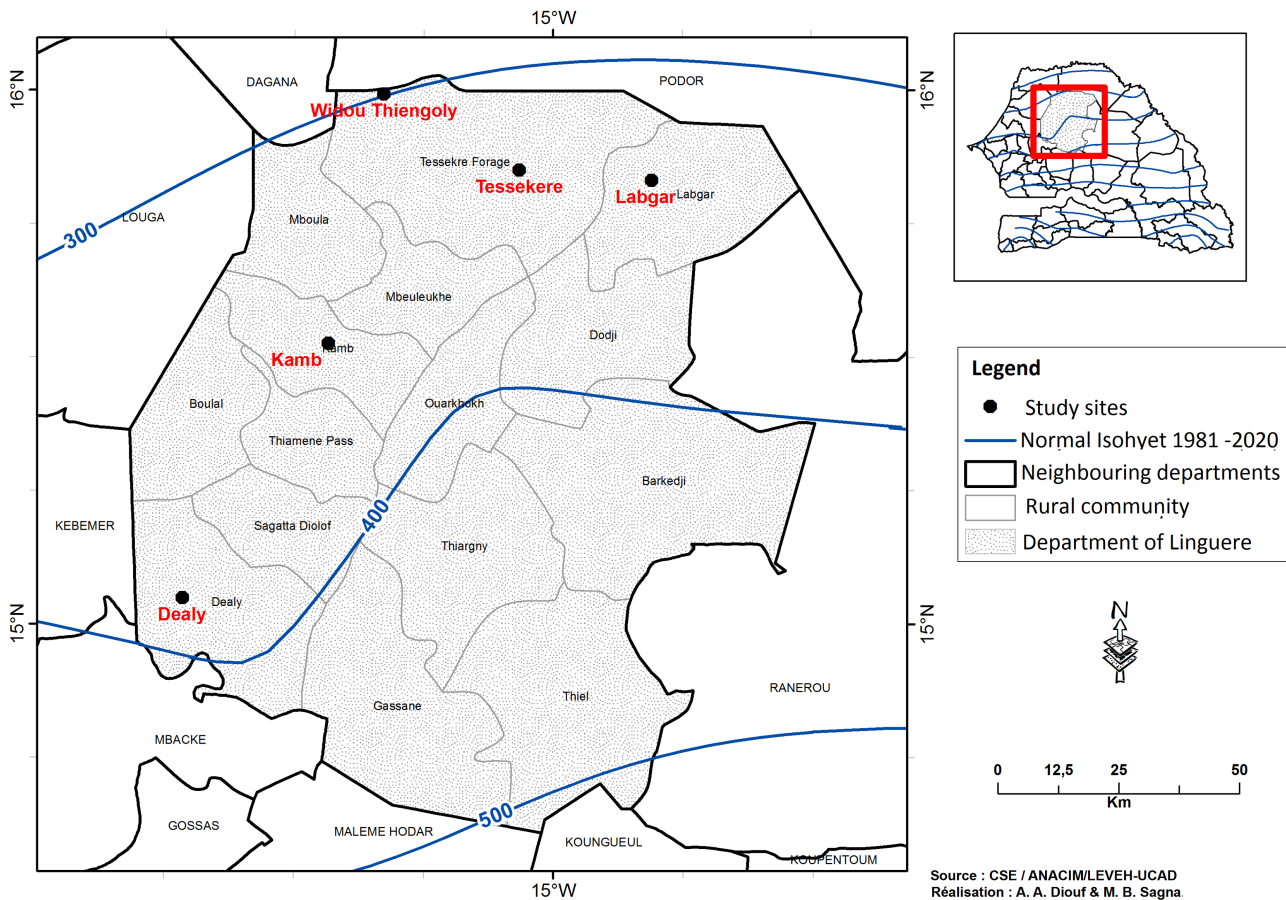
15°W

16°N

16°N

DAGANA

PODOR

Widou Thiengoly

Tessekre Forage

Tessekere

Labgar

Labgar

300

LOUGA

Mboula

Mbeuleukhe

Dodji

Kamb

Kamb

Boulal

Ouarkhokh

Thiamene Pass

Barkedji

KEBEMER

Sagatta Diolof

400

Thiargny

Dealy

Dealy

15°N

15°N

RANEROU

Gassane

Thiel

MBACKE

GOSSAS

500

MALEME HODAR

KOUNGUEUL

KOUPENTOUM

15°W

Legend

Study sites

Normal Isohyet 1981 -2020

Neighbouring departments

Rural community

Department of Linguere

N

0 12,5 25 50

Km

Source : CSE / ANACIM/LEVEH-UCAD

Réalisation : A. A. Diouf & M. B. Sagna